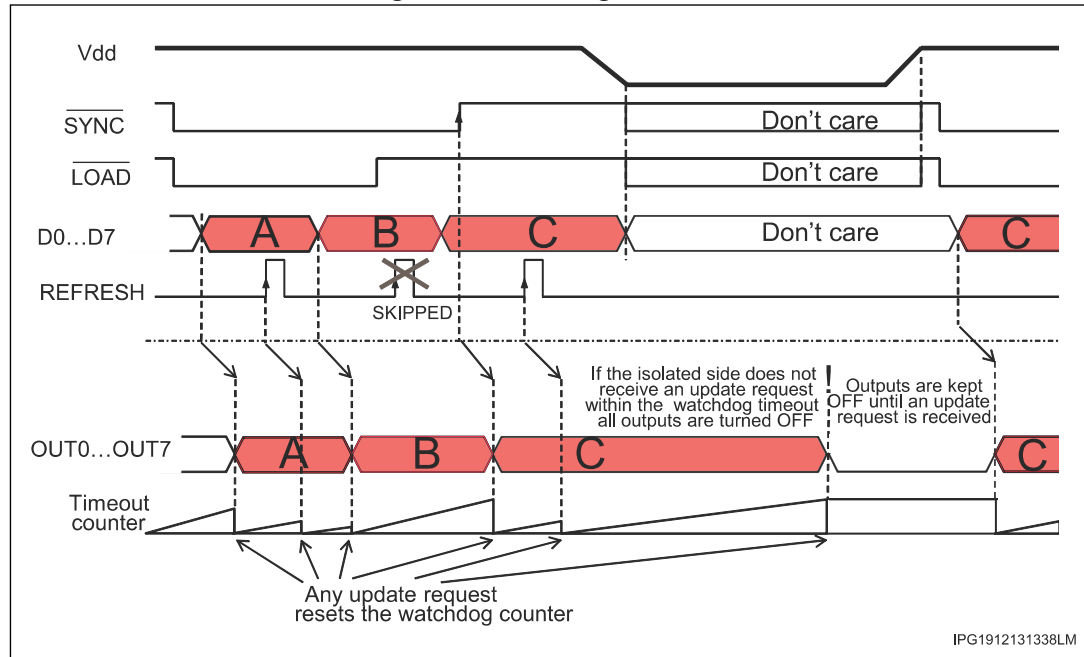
Vdd

$\overline{SYNC}$

Don't care

$\overline{LOAD}$

Don't care

D0…D7

A

B

C

Don't care

C

REFRESH

SKIPPED

If the isolated side does not receive an update request within the watchdog timeout all outputs are turned OFF

!

Outputs are kept OFF until an update request is received

OUT0…OUT7

A

B

C

C

Timeout counter

Any update request resets the watchdog counter

IPG1912131338LM